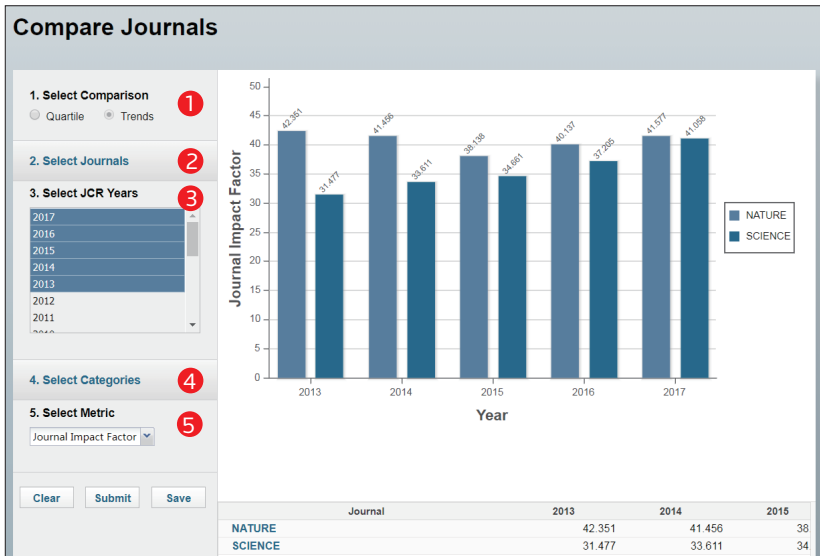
Compare Journals

1. Select Comparison
Quartile Trends
1

2. Select Journals
2

3. Select JCR Years
3
2017
2016
2015
2014
2013
2012
2011

4. Select Categories
4

5. Select Metric
5
Journal Impact Factor

Clear Submit Save

Journal Impact Factor
50
45
40
35
30
25
20
15
10
5
0
42.351
31.477
41.456
33.611
38.138
34.661
40.137
37.205
41.577
41.058
2013
2014
2015
2016
2017
Year
NATURE
SCIENCE

| Journal | 2013 | 2014 | 2015 |
|---|---|---|---|
| NATURE | 42.351 | 41.456 | 38 |
| SCIENCE | 31.477 | 33.611 | 34 |